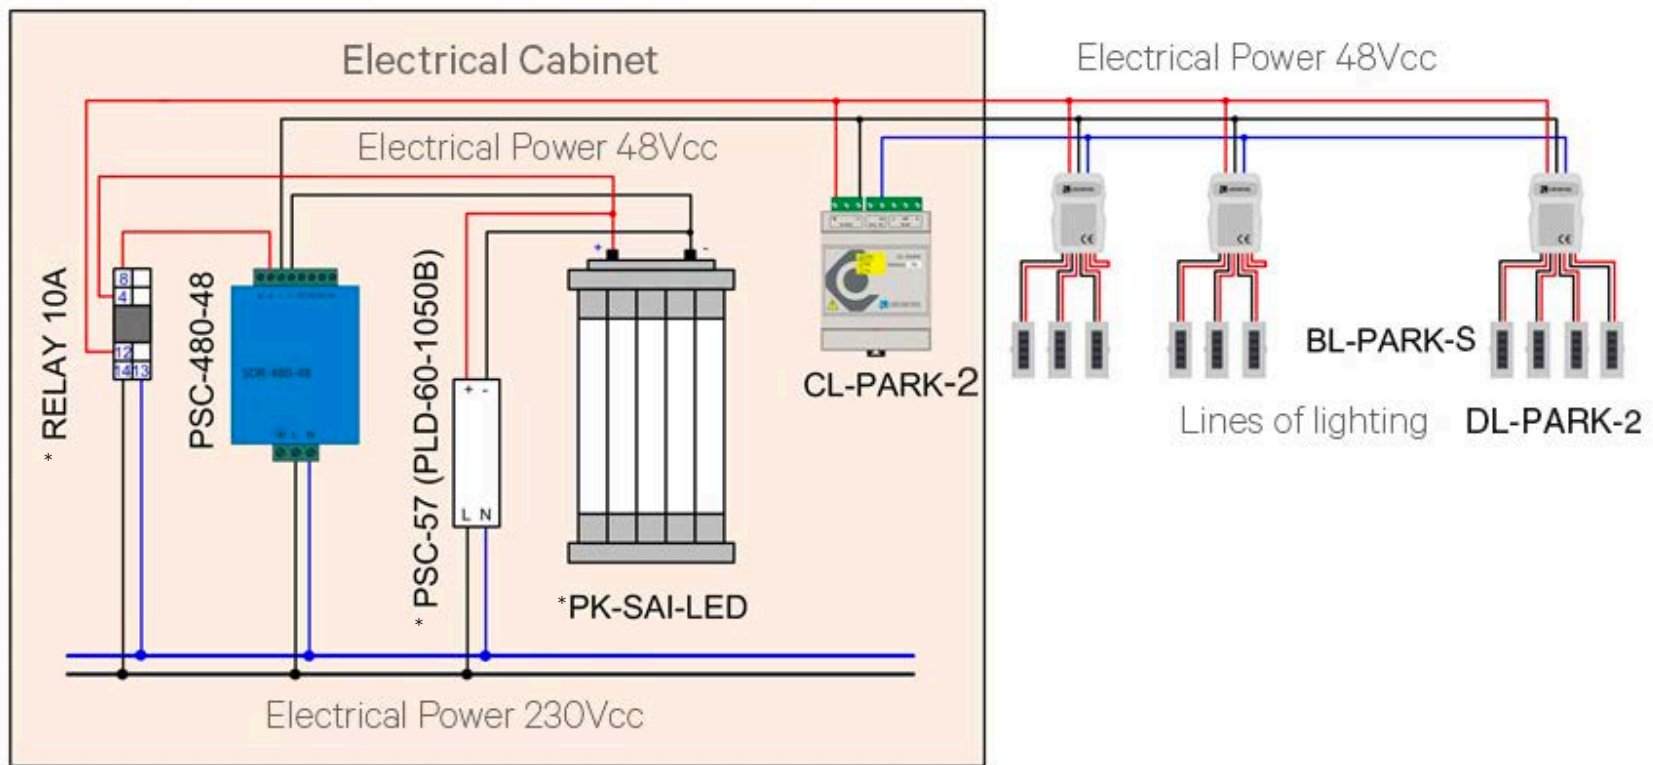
Electrical Cabinet

Electrical Power 48Vcc

Electrical Power 48Vcc

* RELAY 10A

8
4
12
14 13

PSC-480-48

SDR-480-48

* PSC-57 (PLD-60-1050B)

+ -
L N

+ -

*PK-SAI-LED

CL-PARK-2

BL-PARK-S

Lines of lighting

DL-PARK-2

Electrical Power 230Vcc